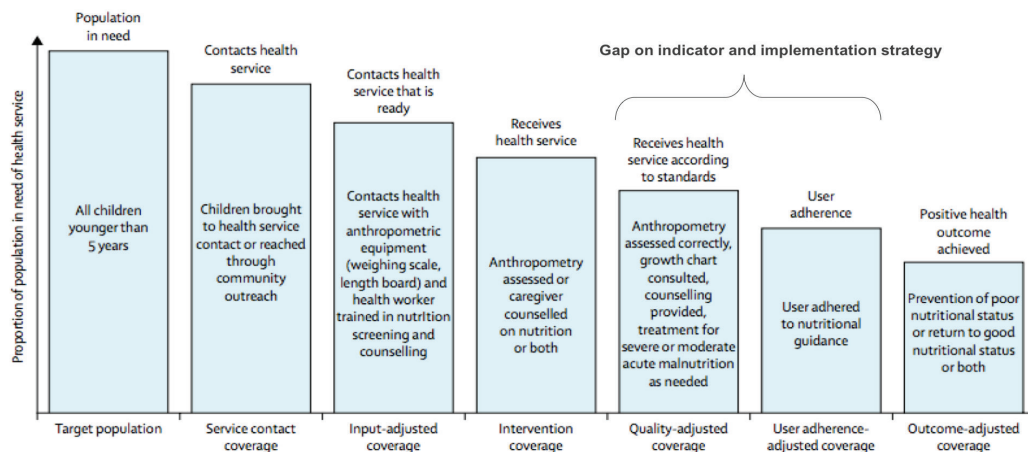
Proportion of population in need of health service

Gap on indicator and implementation strategy

Population in need

All children younger than 5 years

Target population

Contacts health service

Children brought to health service contact or reached through community outreach

Service contact coverage

Contacts health service that is ready

Contacts health service with anthropometric equipment (weighing scale, length board) and health worker trained in nutrition screening and counselling

Input-adjusted coverage

Receives health service

Anthropometry assessed or caregiver counselled on nutrition or both

Intervention coverage

Receives health service according to standards

Anthropometry assessed correctly, growth chart consulted, counselling provided, treatment for severe or moderate acute malnutrition as needed

Quality-adjusted coverage

User adherence

User adhered to nutritional guidance

User adherence-adjusted coverage

Positive health outcome achieved

Prevention of poor nutritional status or return to good nutritional status or both

Outcome-adjusted coverage